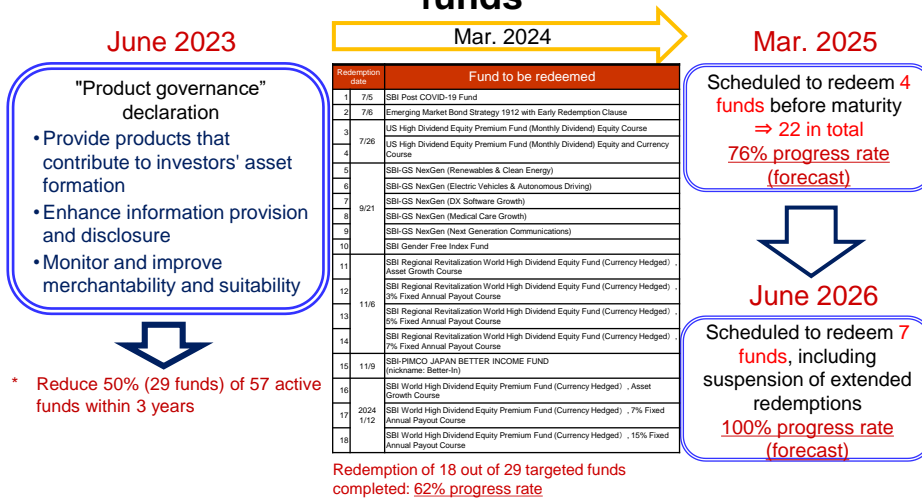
funds

June 2023

"Product governance" declaration

• Provide products that contribute to investors' asset formation
• Enhance information provision and disclosure
• Monitor and improve merchantability and suitability

* Reduce 50% (29 funds) of 57 active funds within 3 years

Mar. 2024

| Redemption date | | Fund to be redeemed |
|---|---|---|
| 1 | 7/5 | SBI Post COVID-19 Fund |
| 2 | 7/6 | Emerging Market Bond Strategy 1912 with Early Redemption Clause |
| 3 | 7/26 | US High Dividend Equity Premium Fund (Monthly Dividend) Equity Course |
| 4 | | US High Dividend Equity Premium Fund (Monthly Dividend) Equity and Currency Course |
| 5 | 9/21 | SBI-GS NexGen (Renewables & Clean Energy) |
| 6 | | SBI-GS NexGen (Electric Vehicles & Autonomous Driving) |
| 7 | | SBI-GS NexGen (DX Software Growth) |
| 8 | | SBI-GS NexGen (Medical Care Growth) |
| 9 | | SBI-GS NexGen (Next Generation Communications) |
| 10 | | SBI Gender Free Index Fund |
| 11 | 11/6 | SBI Regional Revitalization World High Dividend Equity Fund (Currency Hedged), Asset Growth Course |
| 12 | | SBI Regional Revitalization World High Dividend Equity Fund (Currency Hedged), 3% Fixed Annual Payout Course |
| 13 | | SBI Regional Revitalization World High Dividend Equity Fund (Currency Hedged), 5% Fixed Annual Payout Course |
| 14 | | SBI Regional Revitalization World High Dividend Equity Fund (Currency Hedged), 7% Fixed Annual Payout Course |
| 15 | 11/9 | SBI-PIMCO JAPAN BETTER INCOME FUND (nickname: Better-In) |
| 16 | 2024 1/12 | SBI World High Dividend Equity Premium Fund (Currency Hedged), Asset Growth Course |
| 17 | | SBI World High Dividend Equity Premium Fund (Currency Hedged), 7% Fixed Annual Payout Course |
| 18 | | SBI World High Dividend Equity Premium Fund (Currency Hedged), 15% Fixed Annual Payout Course |

Redemption of 18 out of 29 targeted funds completed: 62% progress rate

Mar. 2025

Scheduled to redeem 4 funds before maturity ⇒ 22 in total 76% progress rate (forecast)

June 2026

Scheduled to redeem 7 funds, including suspension of extended redemptions 100% progress rate (forecast)